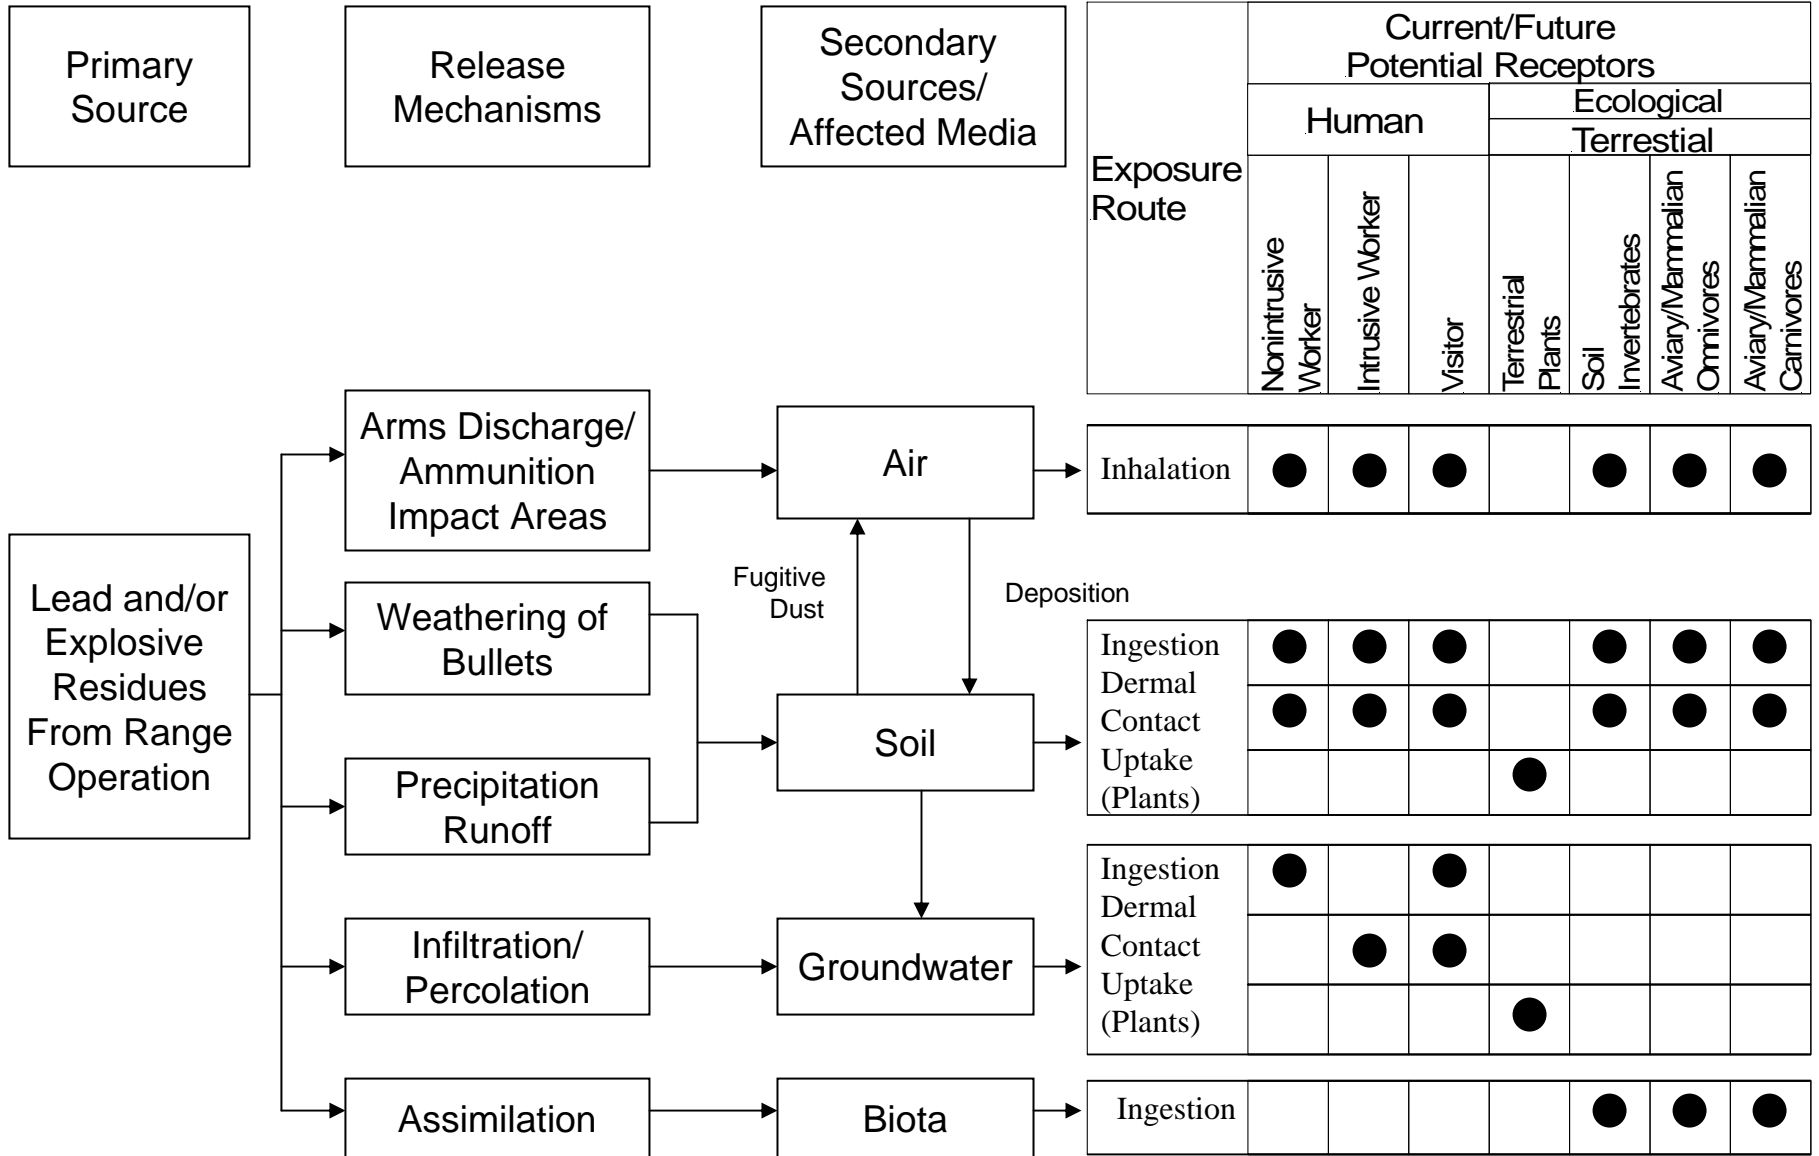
Primary Source

Release Mechanisms

Secondary Sources/ Affected Media

| Exposure Route | Current/Future Potential Receptors | | | | | | |
|---|---|---|---|---|---|---|---|
| | Human | | | Ecological Terrestial | | | |
| | Nonintrusive Worker | Intrusive Worker | Visitor | Terrestrial Plants | Soil Invertebrates | Aviary/Mammalian Omnivores | Aviary/Mammalian Carnivores |
| Inhalation | ● | ● | ● | | ● | ● | ● |
| Ingestion | ● | ● | ● | | ● | ● | ● |
| Dermal Contact | ● | ● | ● | | ● | ● | ● |
| Uptake (Plants) | | | | ● | | | |
| Ingestion | ● | | ● | | | | |
| Dermal Contact | | ● | ● | | | | |
| Uptake (Plants) | | | | ● | | | |
| Ingestion | | | | | ● | ● | ● |

Lead and/or Explosive Residues From Range Operation

Arms Discharge/ Ammunition Impact Areas

Weathering of Bullets

Precipitation Runoff

Infiltration/ Percolation

Assimilation

Air

Fugitive Dust

Deposition

Soil

Groundwater

Biota